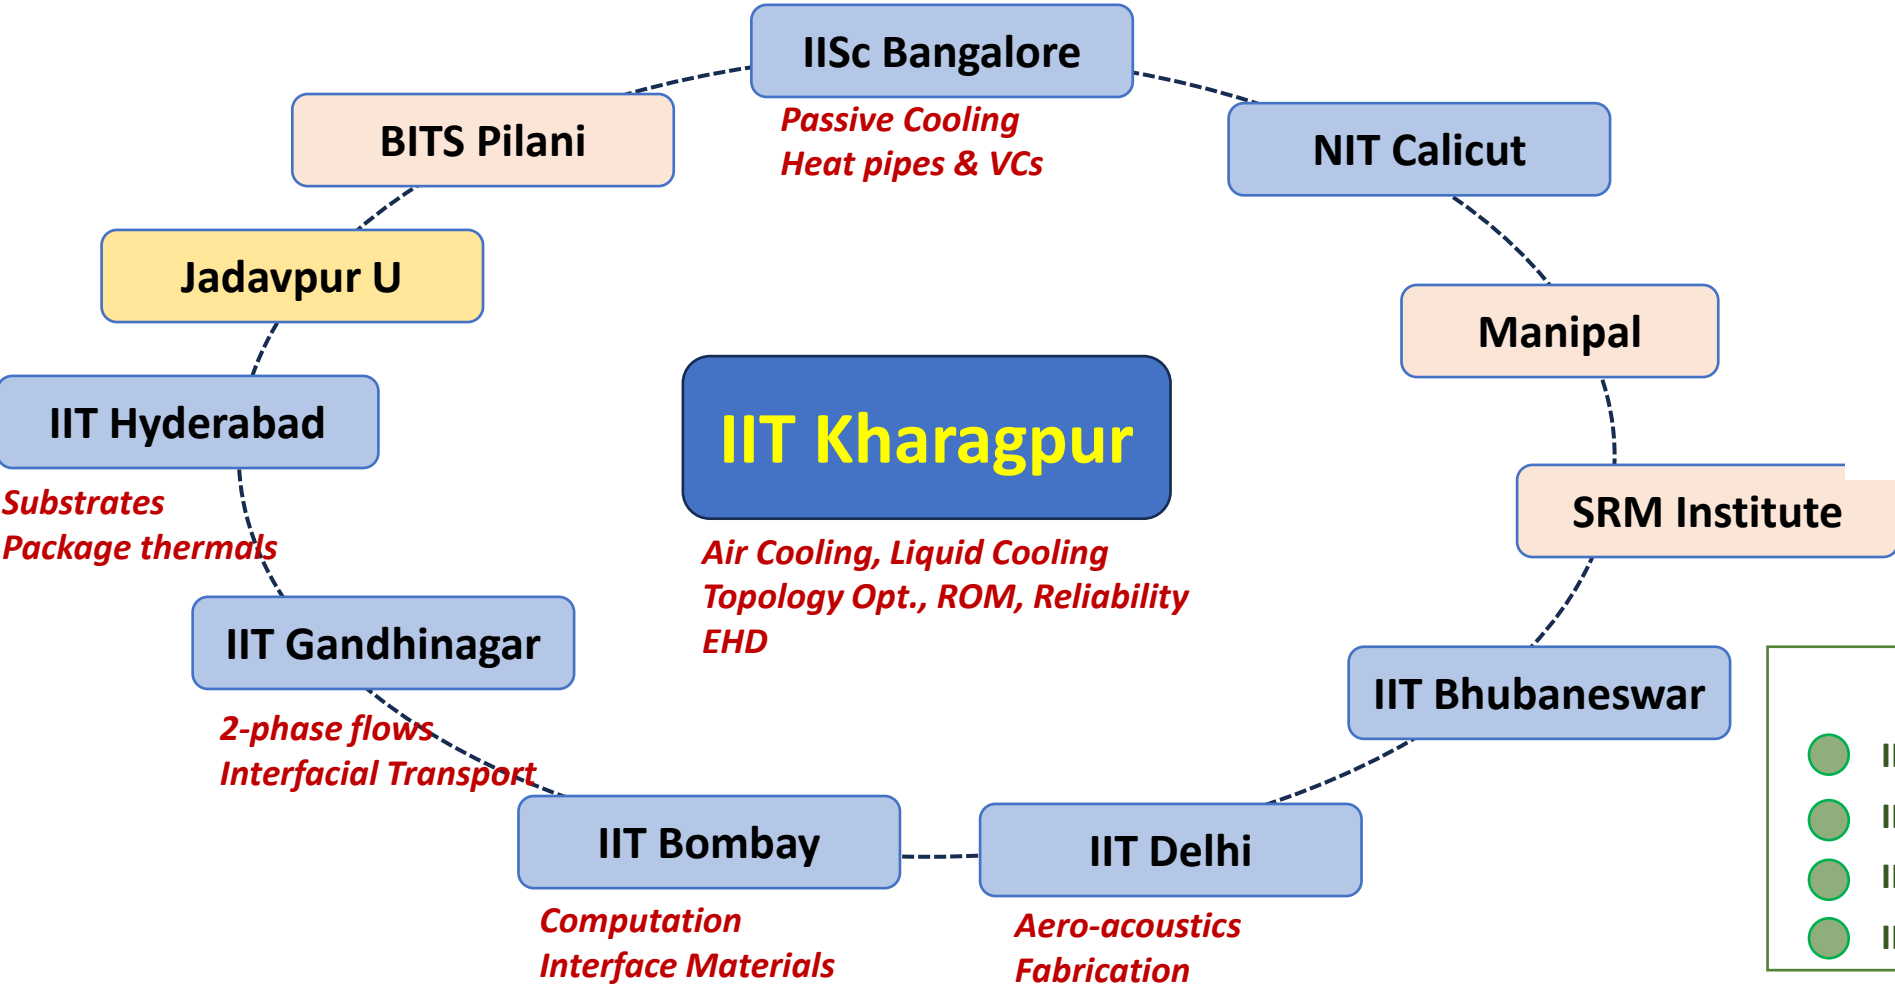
IISc Bangalore
Passive Cooling
Heat pipes & VCs

NIT Calicut

Manipal

SRM Institute

IIT Bhubaneswar

IIT Delhi
Aero-acoustics
Fabrication

IIT Bombay
Computation
Interface Materials

IIT Gandhinagar
2-phase flows
Interfacial Transport

IIT Hyderabad
Substrates
Package thermals

Jadavpur U

BITS Pilani

IIT Kharagpur
Air Cooling, Liquid Cooling
Topology Opt., ROM, Reliability
EHD

I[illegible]
I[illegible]
I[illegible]
I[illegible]